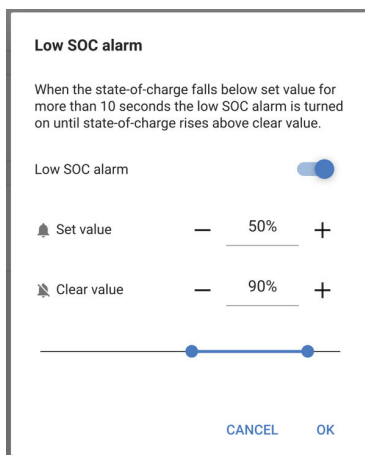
Low SOC alarm

When the state-of-charge falls below set value for more than 10 seconds the low SOC alarm is turned on until state-of-charge rises above clear value.

Low SOC alarm

Set value — 50% +

Clear value — 90% +

CANCEL OK